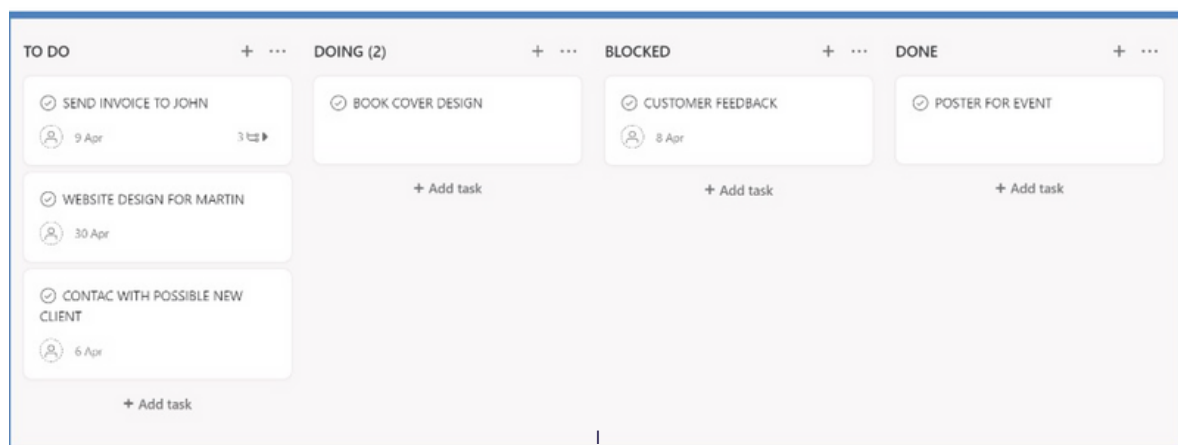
TO DO + ···

SEND INVOICE TO JOHN
9 Apr 3

WEBSITE DESIGN FOR MARTIN
30 Apr

CONTAC WITH POSSIBLE NEW CLIENT
6 Apr

+ Add task

DOING (2) + ···

BOOK COVER DESIGN

+ Add task

BLOCKED + ···

CUSTOMER FEEDBACK
8 Apr

+ Add task

DONE + ···

POSTER FOR EVENT

+ Add task